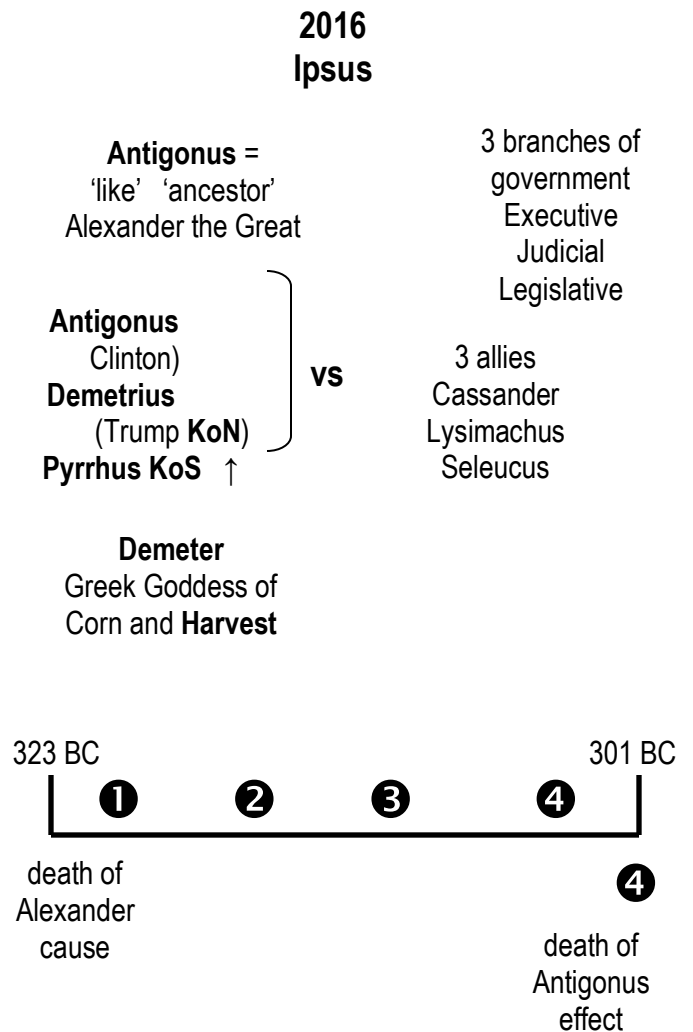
**2016**
**Ipsus**

**Antigonus** = 'like' 'ancestor' Alexander the Great

3 branches of government
Executive
Judicial
Legislative

**Antigonus**
Clinton)
**Demetrius**
(Trump **KoN**)
**Pyrrhus KoS** ↑

**vs**

3 allies
Cassander
Lysimachus
Seleucus

**Demeter**
Greek Goddess of Corn and **Harvest**

323 BC

301 BC

❶ ❷ ❸ ❹

death of Alexander cause

❹

death of Antigonus effect